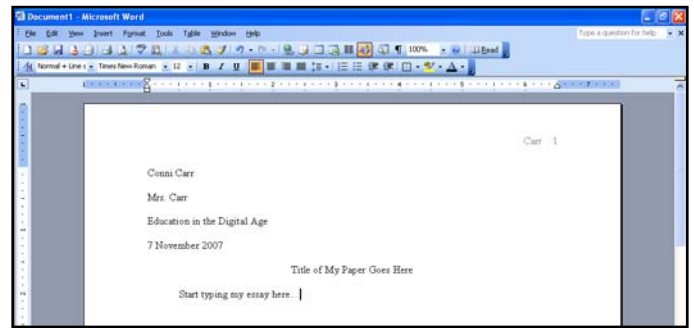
Document1 - Microsoft Word

File Edit View Insert Format Tools Table Window Help

Type a question for help

100% Read

Normal + Line s Times New Roman 12 B I U

Carr 1

Conni Carr

Mrs. Carr

Education in the Digital Age

7 November 2007

Title of My Paper Goes Here

Start typing my essay here...